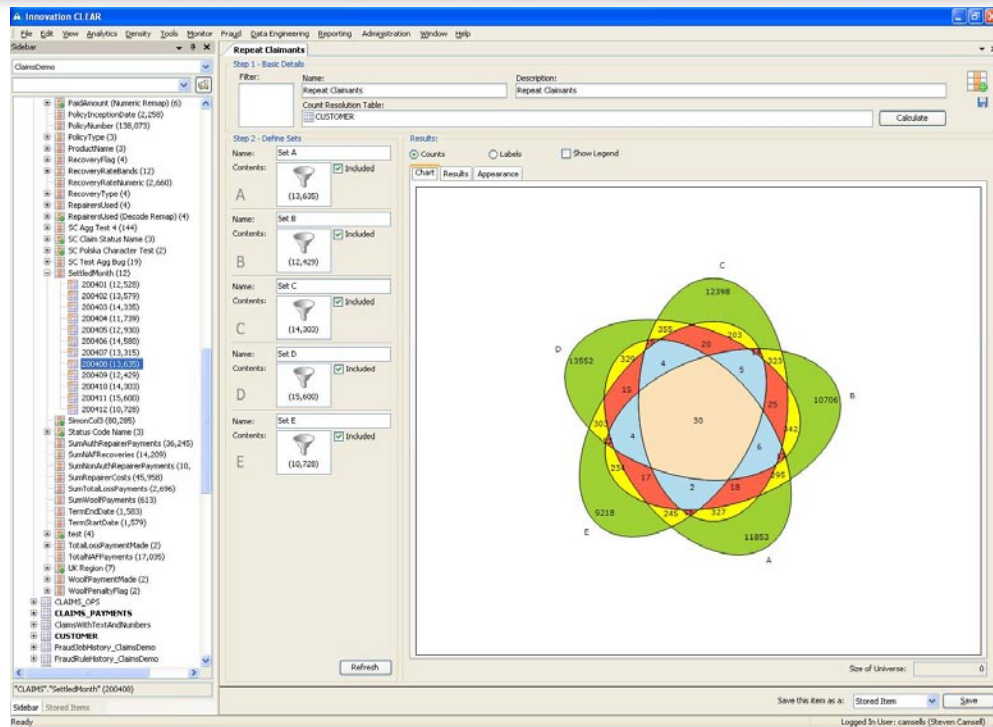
Innovation CLEAR

File Edit View Analytics Density Tools Monitor Fraud Data Engineering Reporting Administration Window Help

Sidebar

ClaimsDemo

PaidAmount (Numeric Remap) (6)
PolicyInceptionDate (2,258)
PolicyNumber (138,073)
PolicyType (3)
ProductName (3)
RecoveryFlag (4)
RecoveryRateBands (12)
RecoveryRateNumeric (2,660)
RecoveryType (4)
RepairersUsed (4)
RepairersUsed (Decode Remap) (4)
SC Agg Test 4 (144)
SC Claim Status Name (3)
SC Polska Character Test (2)
SC Test Agg Bug (19)
SettledMonth (12)
200401 (12,528)
200402 (13,579)
200403 (14,335)
200404 (11,739)
200405 (12,930)
200406 (14,580)
200407 (13,315)
200408 (13,635)
200409 (12,429)
200410 (14,303)
200411 (15,600)
200412 (10,728)
SimonCol3 (80,285)
Status Code Name (3)
SumAuthRepairerPayments (36,245)
SumNAFRecoveries (14,209)
SumNonAuthRepairerPayments (10,
SumRepairerCosts (45,958)
SumTotalLossPayments (2,696)
SumWoolfPayments (613)
TermEndDate (1,583)
TermStartDate (1,579)
test (4)
TotalLossPaymentMade (2)
TotalNAFPayments (17,035)
UK Region (7)
WoolfPaymentMade (2)
WoolfPenaltyFlag (2)
CLAIMS_OPS
CLAIMS_PAYMENTS
ClaimsWithTextAndNumbers
CUSTOMER
FraudJobHistory_ClaimsDemo
FraudRuleHistory_ClaimsDemo

"CLAIMS"."SettledMonth" (200408)

Sidebar Stored Items

Repeat Claimants

Step 1 - Basic Details
Filter:
Name:
Repeat Claimants
Description:
Repeat Claimants
Count Resolution Table:
CUSTOMER
Calculate

Step 2 - Define Sets
Name: Set A
Contents:
Included
A
(13,635)
Name: Set B
Contents:
Included
B
(12,429)
Name: Set C
Contents:
Included
C
(14,303)
Name: Set D
Contents:
Included
D
(15,600)
Name: Set E
Contents:
Included
E
(10,728)
Refresh

Results:
Counts Labels Show Legend
Chart Results Appearance

C
12398
D
13552
B
10706
E
9218
A
11853
355
203
329
323
20
4
5
15
25
30
303
342
4
6
234
17
18
295
2
245
327

Size of Universe: 0

Save this item as: Stored Item Save

Ready
Logged In User: camsells (Steven Cansell)